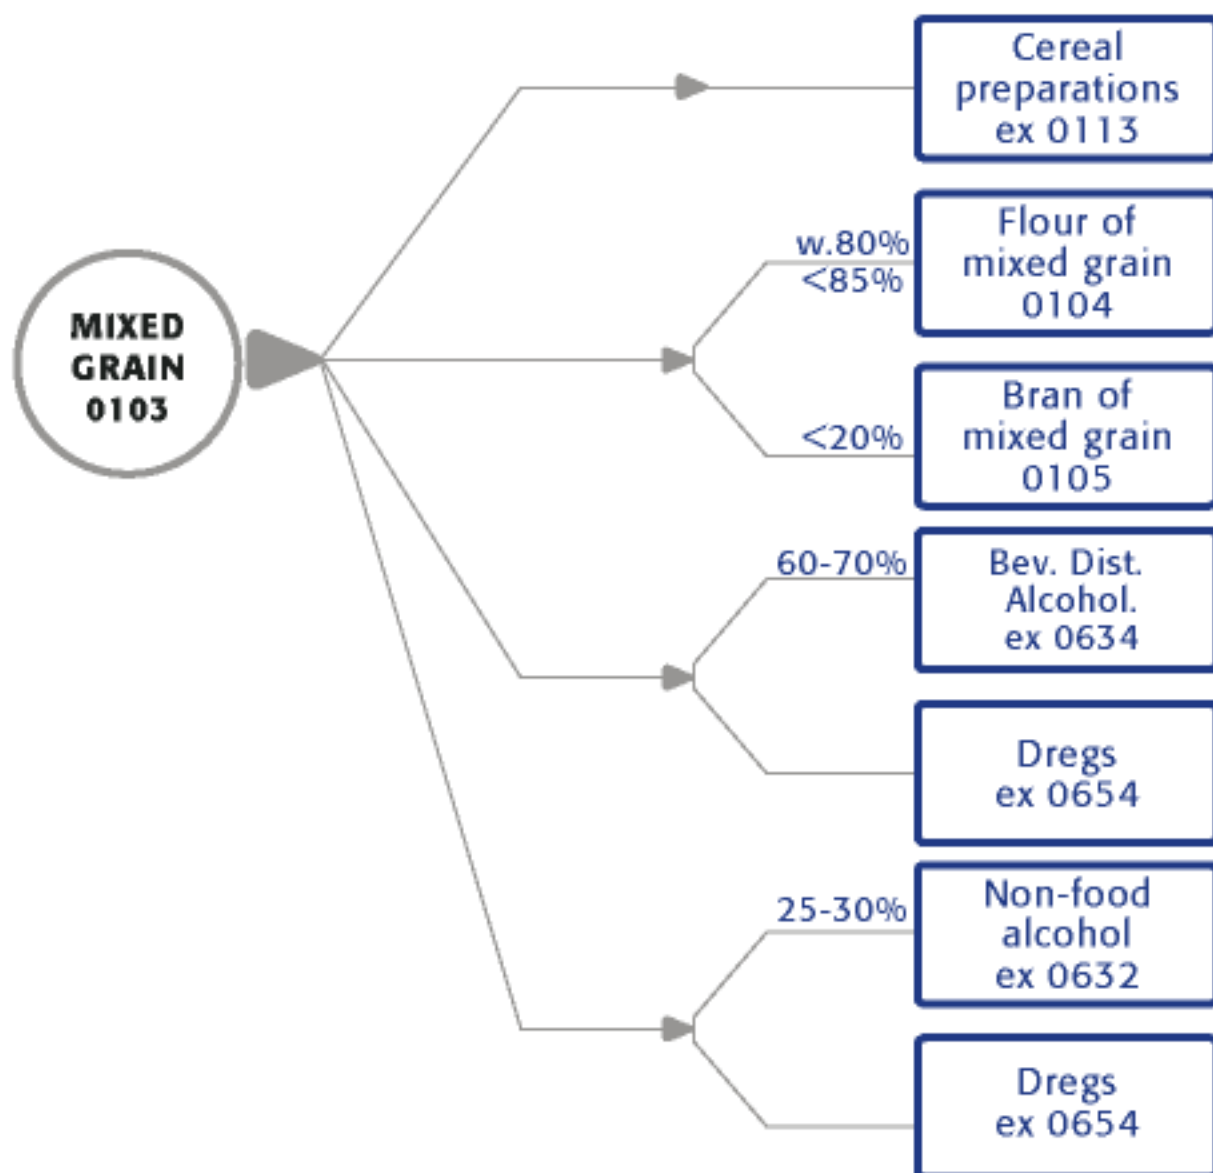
MIXED GRAIN 0103

Cereal preparations ex 0113

w.80% <85%

Flour of mixed grain 0104

<20%

Bran of mixed grain 0105

60-70%

Bev. Dist. Alcohol. ex 0634

Dregs ex 0654

25-30%

Non-food alcohol ex 0632

Dregs ex 0654